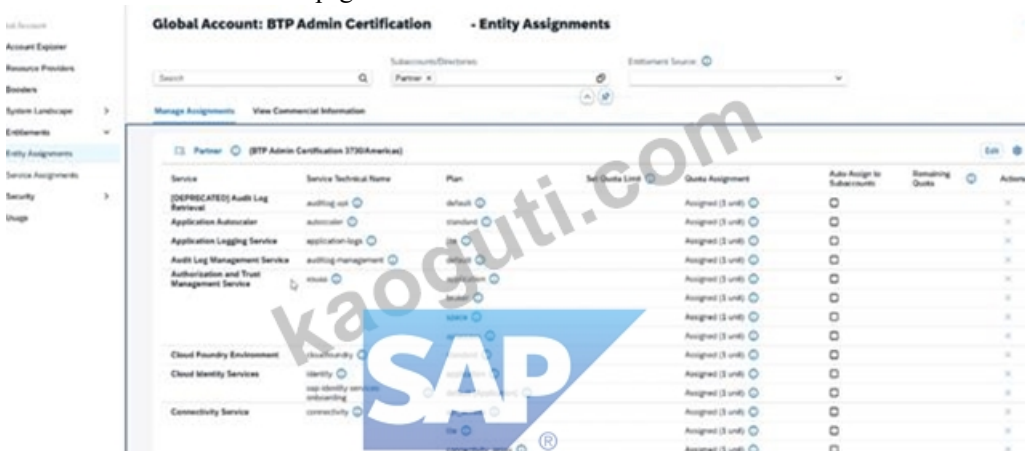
Global Account: BTP Admin Certification - Entity Assignments

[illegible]
Account Explorer
Resource Providers
Boosters
System Landscape
Entitlements
Entity Assignments
Service Assignments
Security
Usage

Subaccounts/Directories:
Entitlement Source:
Search
Partner ×

Manage Assignments View Commercial Information

Partner (BTP Admin Certification 3730/Americas)

Edit

| Service | Service Technical Name | Plan | Set Quota Limit | Quota Assignment | Auto-Assign to Subaccounts | Remaining Quota | Actions |
|---|---|---|---|---|---|---|---|
| [DEPRECATED] Audit Log Retrieval | auditlog-api | default | | Assigned (1 unit) | | | × |
| Application Autoscaler | autoscaler | standard | | Assigned (1 unit) | | | × |
| Application Logging Service | application-logs | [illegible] | | Assigned (1 unit) | | | × |
| Audit Log Management Service | auditlog-management | default | | Assigned (1 unit) | | | × |
| Authorization and Trust Management Service | xsuaa | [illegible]ication | | Assigned (1 unit) | | | × |
| | | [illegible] | | Assigned (1 unit) | | | × |
| | | space | | Assigned (1 unit) | | | × |
| | | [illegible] | | Assigned (1 unit) | | | × |
| Cloud Foundry Environment | cloudfoundry | standard | | Assigned (1 unit) | | | × |
| Cloud Identity Services | identity | application | | Assigned (1 unit) | | | × |
| | sap-identity-services-onboarding | default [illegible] | | Assigned (1 unit) | | | × |
| Connectivity Service | connectivity | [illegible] | | Assigned (1 unit) | | | × |
| | | lite | | Assigned (1 unit) | | | × |
| | | connectivity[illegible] | | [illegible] | | | |

kaoguti.com
SAP ®